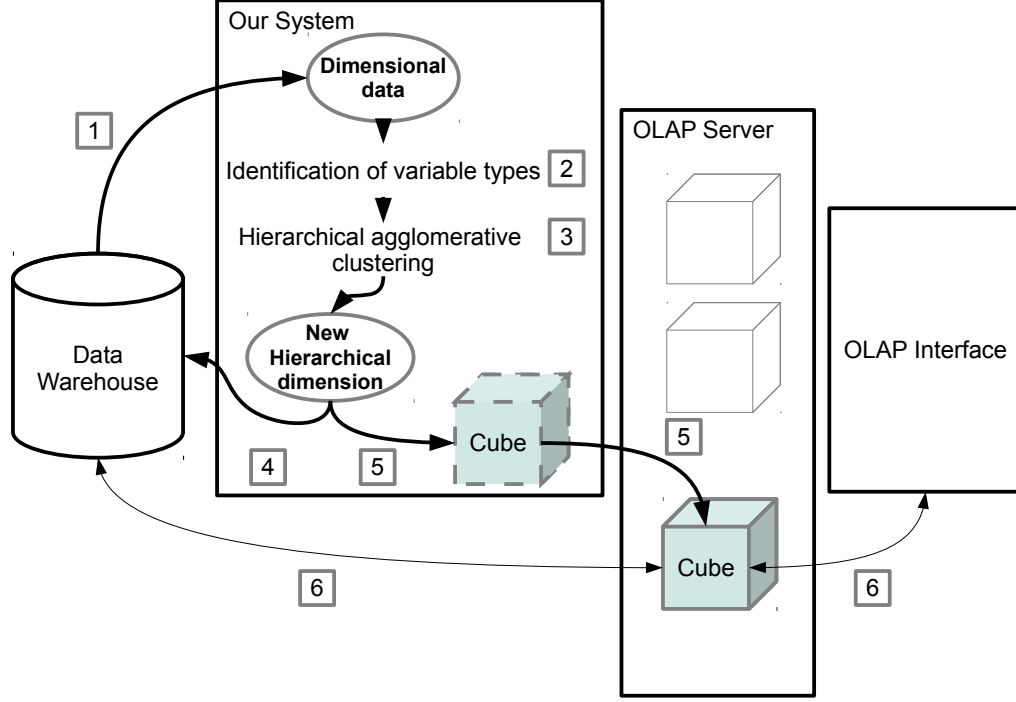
Our System

Dimensional data

1

Identification of variable types 2

Hierarchical agglomerative clustering 3

New Hierarchical dimension

Data Warehouse

Cube

4

5

OLAP Server

5

Cube

OLAP Interface

6

6